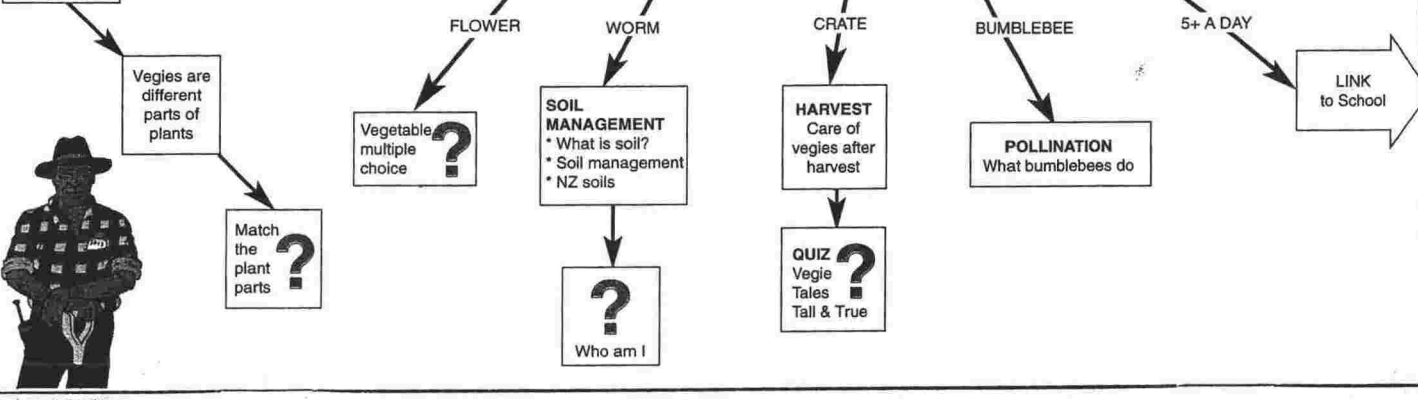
FLOWER

WORM

CRATE

BUMBLEBEE

5+ A DAY

Vegies are different parts of plants

Match the plant parts ?

Vegetable multiple choice ?

SOIL MANAGEMENT
* What is soil?
* Soil management
* NZ soils

?
Who am I

HARVEST
Care of vegies after harvest

QUIZ
Vegie Tales Tall & True ?

POLLINATION
What bumblebees do

LINK to School